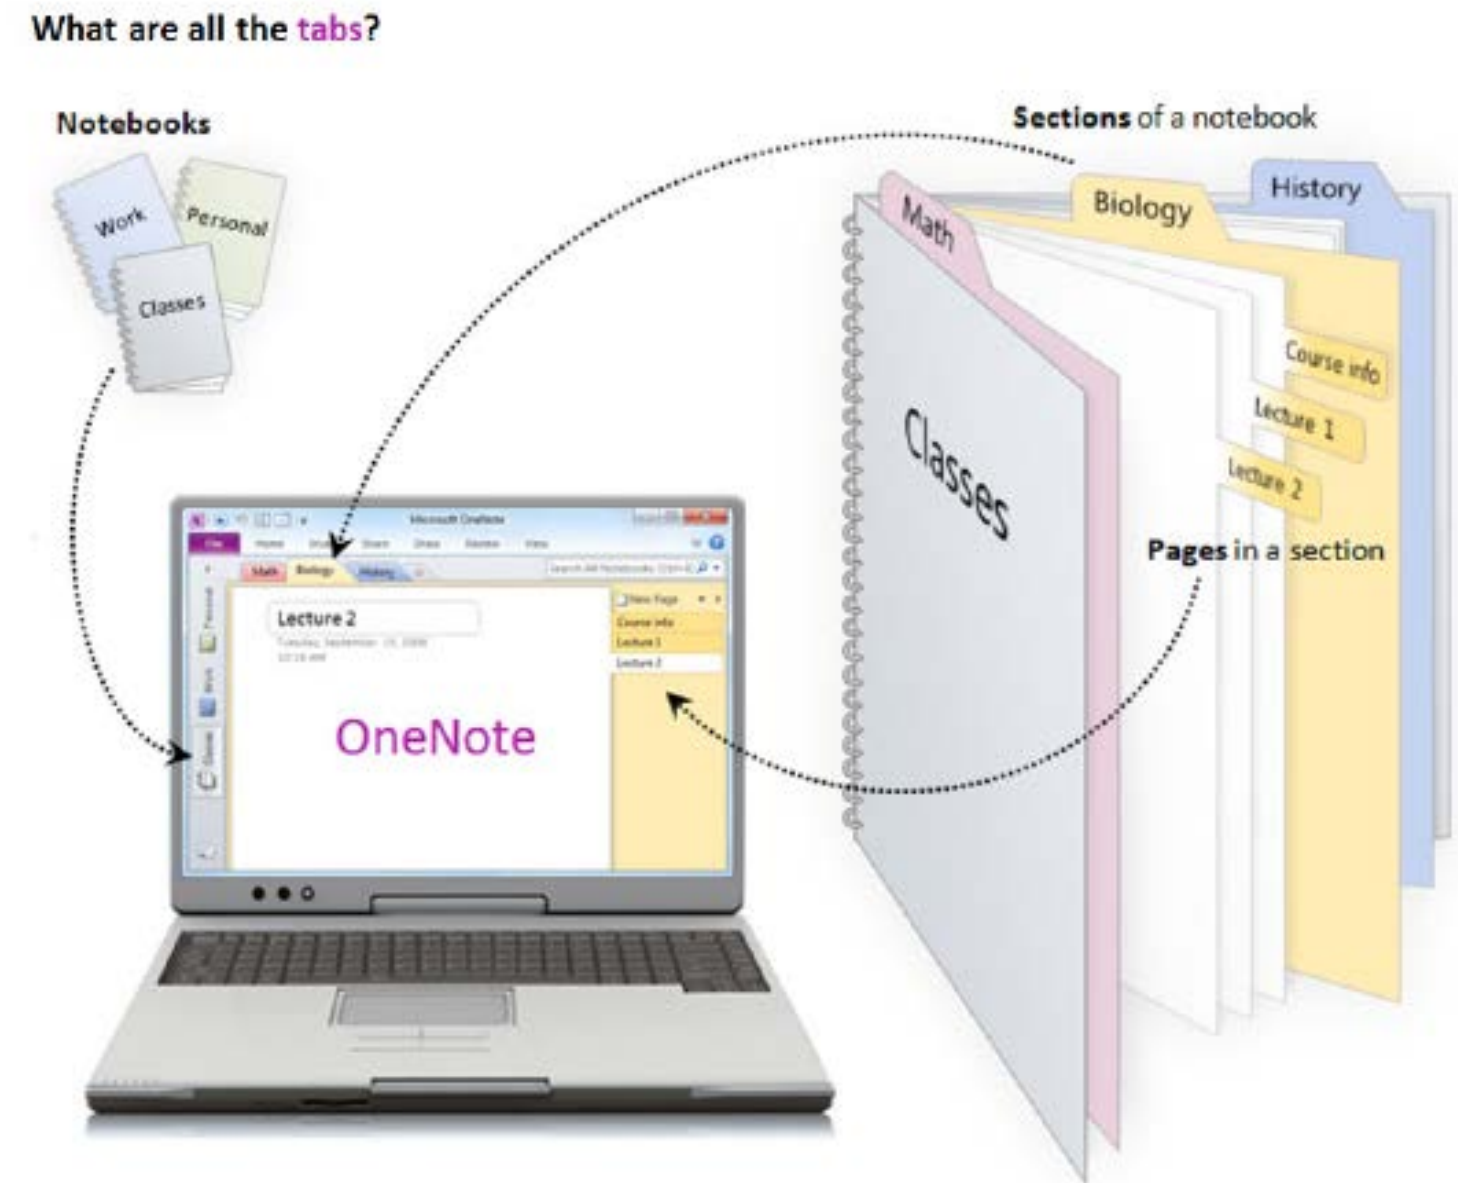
What are all the tabs?

Notebooks

Work

Personal

Classes

Sections of a notebook

Math

Biology

History

Classes

Course info

Lecture 1

Lecture 2

Pages in a section

Microsoft OneNote

File Home Insert Share Draw Review View

Math Biology History

Search All Notebooks

New Page

Course info

Lecture 1

Lecture 2

Personal

Work

Classes

Lecture 2

Tuesday, September 15, 2009

10:15 AM

OneNote